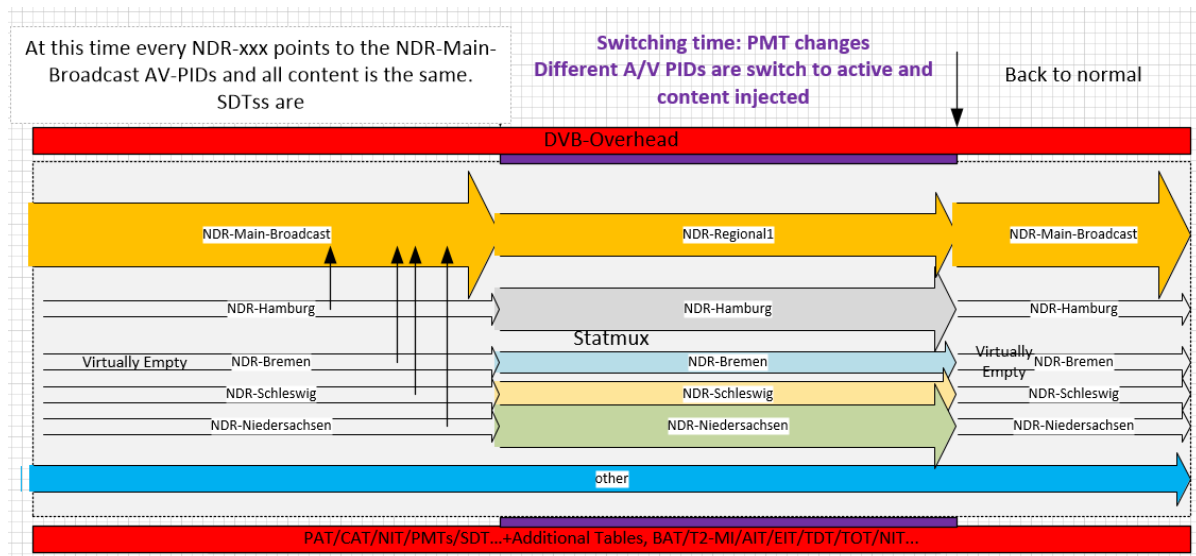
At this time every NDR-xxx points to the NDR-Main-Broadcast AV-PIDs and all content is the same. SDTss are

Switching time: PMT changes
Different A/V PIDs are switch to active and content injected

Back to normal

DVB-Overhead

NDR-Main-Broadcast

NDR-Regional1

NDR-Main-Broadcast

NDR-Hamburg

NDR-Hamburg

NDR-Hamburg

Statmux

Virtually Empty

NDR-Bremen

NDR-Bremen

Virtually Empty

NDR-Bremen

NDR-Schleswig

NDR-Schleswig

NDR-Schleswig

NDR-Niedersachsen

NDR-Niedersachsen

NDR-Niedersachsen

other

PAT/CAT/NIT/PMTs/SDT...+Additional Tables, BAT/T2-MI/AIT/EIT/TDT/TOT/NIT...